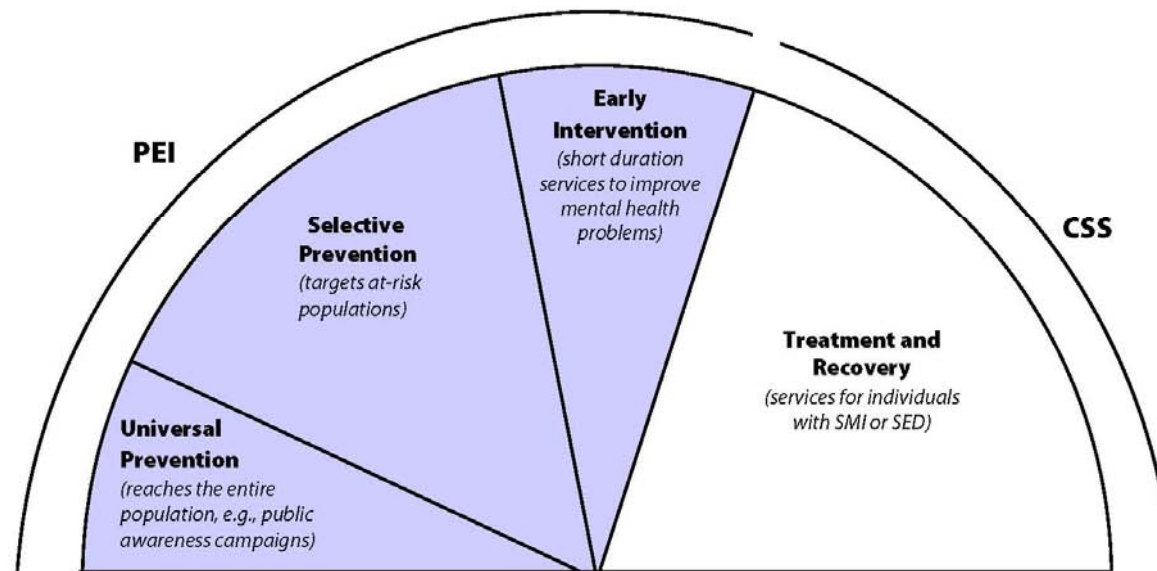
PEI

Early Intervention
(short duration services to improve mental health problems)

CSS

Selective Prevention
(targets at-risk populations)

Treatment and Recovery
(services for individuals with SMI or SED)

Universal Prevention
(reaches the entire population, e.g., public awareness campaigns)